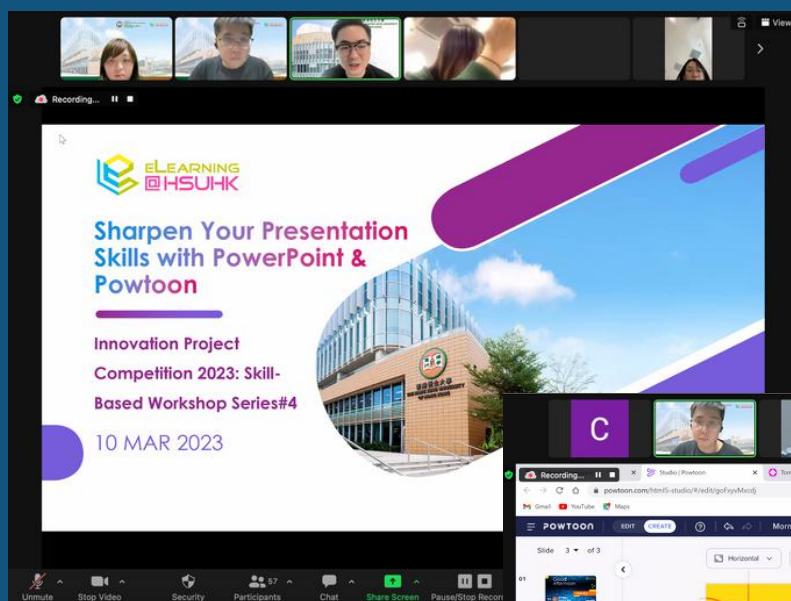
View

Recording...

eLEARNING @HSUHK

Sharpen Your Presentation Skills with PowerPoint & Powtoon

Innovation Project Competition 2023: Skill-Based Workshop Series#4

10 MAR 2023

C

Recording...

Studio | Powtoon

powtoon.com/html5-studio/#/edit/goFxyvMxcdj

Gmail YouTube Maps

POWTOON EDIT CREATE

Slide 3 of 3

Horizontal

01

Unmute Stop Video Security Participants 57 Chat Share Screen Pause/Stop Recor